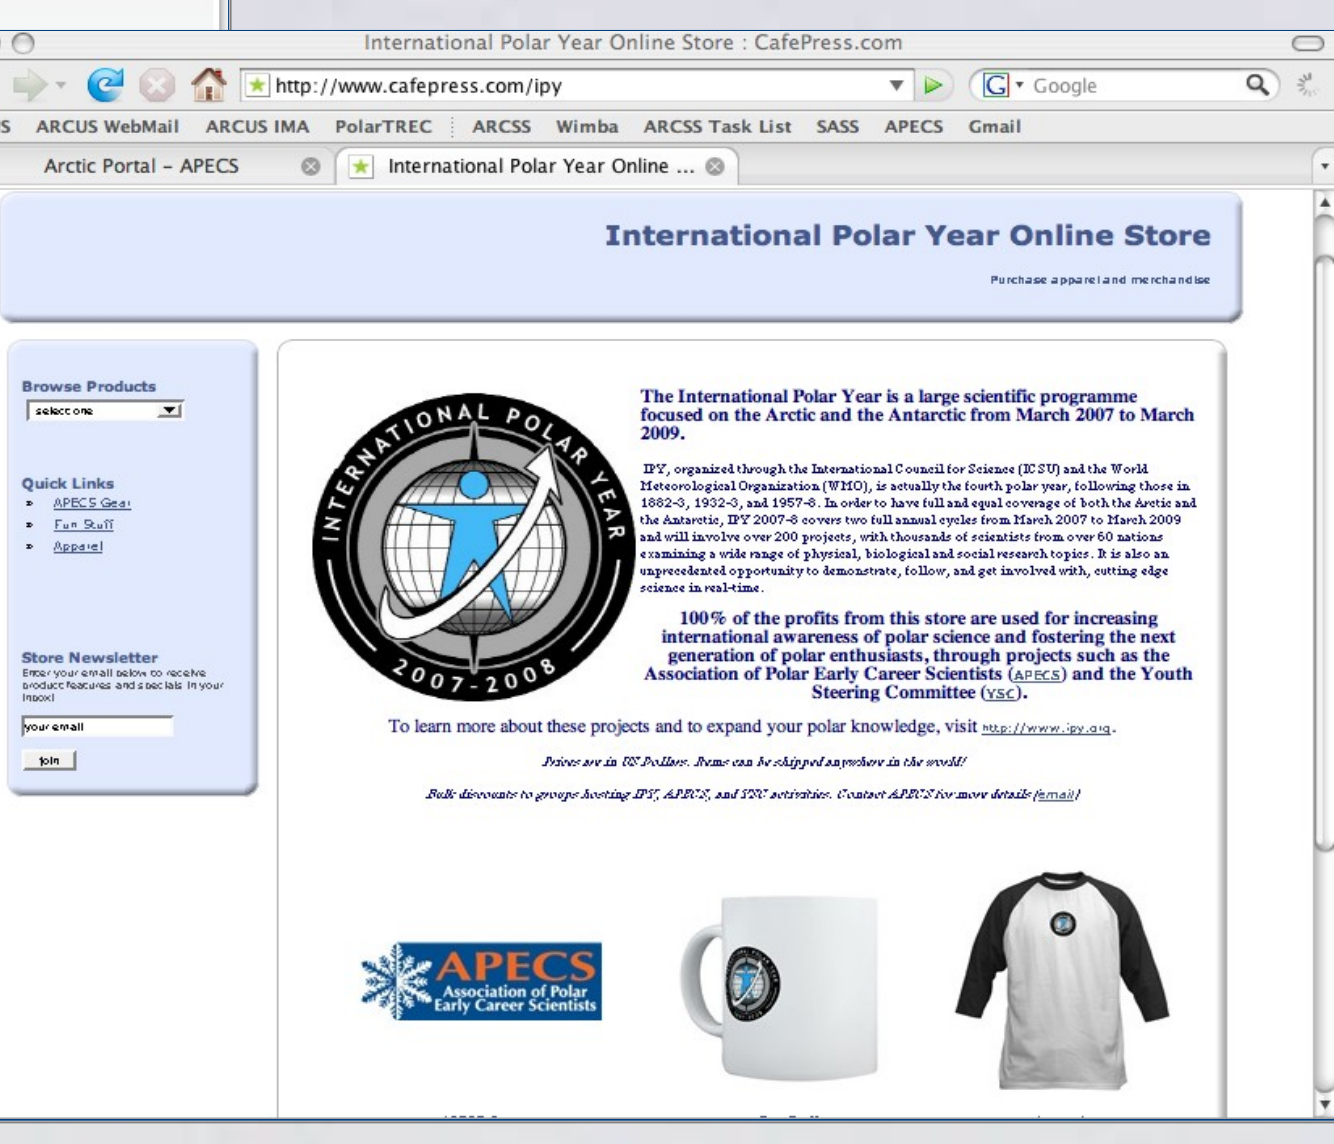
International Polar Year Online Store : CafePress.com

http://www.cafepress.com/ipy

Google

S ARCUS WebMail ARCUS IMA PolarTREC ARCSS Wimba ARCSS Task List SASS APECS Gmail

Arctic Portal – APECS

International Polar Year Online ...

International Polar Year Online Store

Purchase apparel and merchandise

Browse Products

select one

Quick Links

» APECS Gear
» Fun Stuff
» Apparel

Store Newsletter
Enter your email below to receive product features and specials in your inbox!

your email

join

INTERNATIONAL POLAR YEAR 2007-2008

The International Polar Year is a large scientific programme focused on the Arctic and the Antarctic from March 2007 to March 2009.

IPY, organized through the International Council for Science (ICSU) and the World Meteorological Organization (WMO), is actually the fourth polar year, following those in 1882-3, 1932-3, and 1957-8. In order to have full and equal coverage of both the Arctic and the Antarctic, IPY 2007-8 covers two full annual cycles from March 2007 to March 2009 and will involve over 200 projects, with thousands of scientists from over 60 nations examining a wide range of physical, biological and social research topics. It is also an unprecedented opportunity to demonstrate, follow, and get involved with, cutting edge science in real-time.

100% of the profits from this store are used for increasing international awareness of polar science and fostering the next generation of polar enthusiasts, through projects such as the Association of Polar Early Career Scientists (APECS) and the Youth Steering Committee (YSC).

To learn more about these projects and to expand your polar knowledge, visit http://www.ipy.org.

Prices are in US Dollars. Items can be shipped anywhere in the world!

Bulk discounts to groups hosting IPY, APECS, and YSC activities. Contact APECS for more details (email)

APECS Association of Polar Early Career Scientists